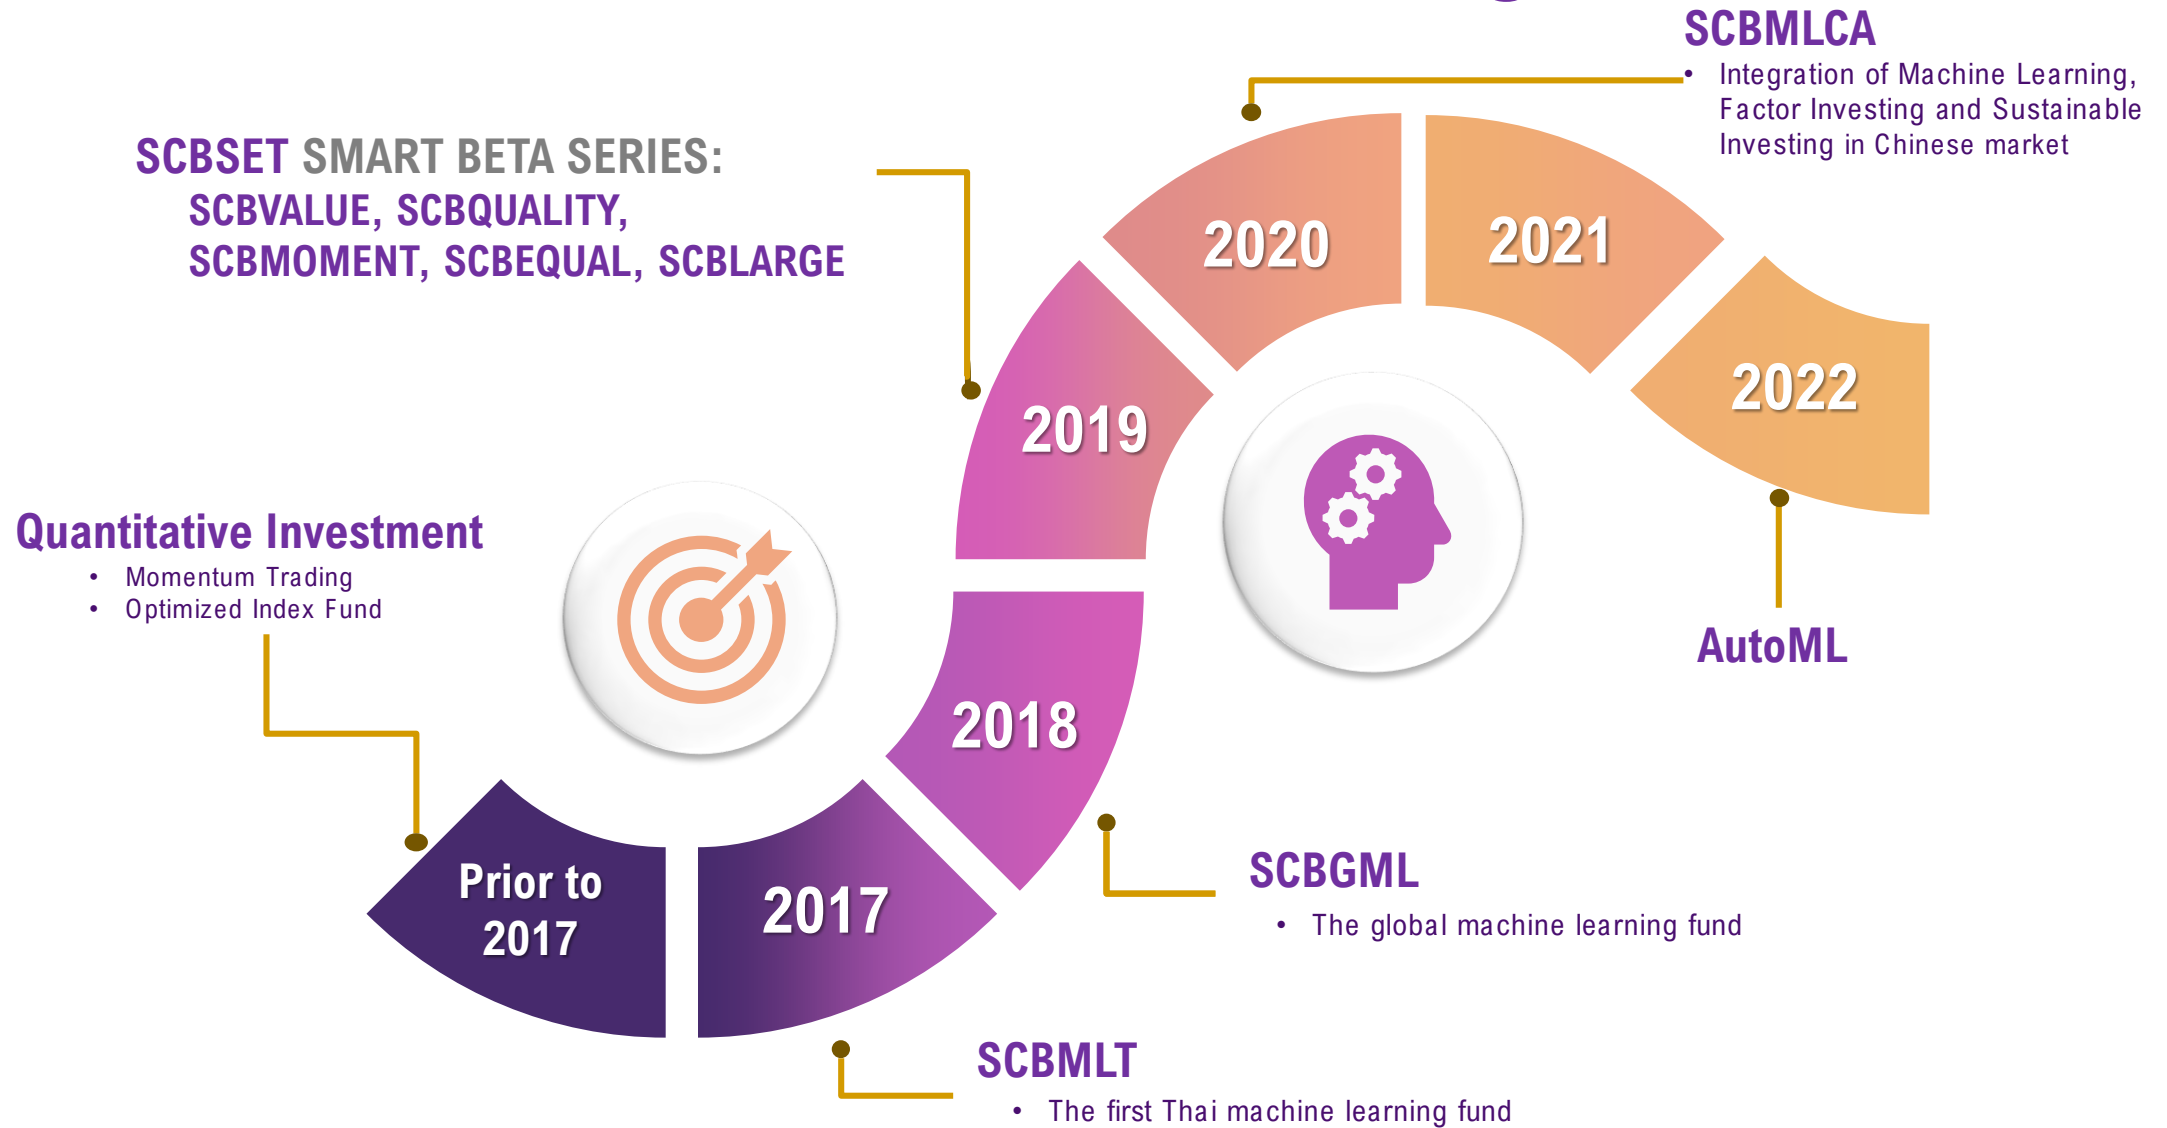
SCBMLCA
- Integration of Machine Learning, Factor Investing and Sustainable Investing in Chinese market

SCBSET SMART BETA SERIES:
SCBVALUE, SCBQUALITY, SCBMOMENT, SCBEQUAL, SCBLARGE

2020

2021

2022

2019

Quantitative Investment
- Momentum Trading
- Optimized Index Fund

AutoML

2018

Prior to 2017

2017

SCBGML
- The global machine learning fund

SCBMLT
- The first Thai machine learning fund